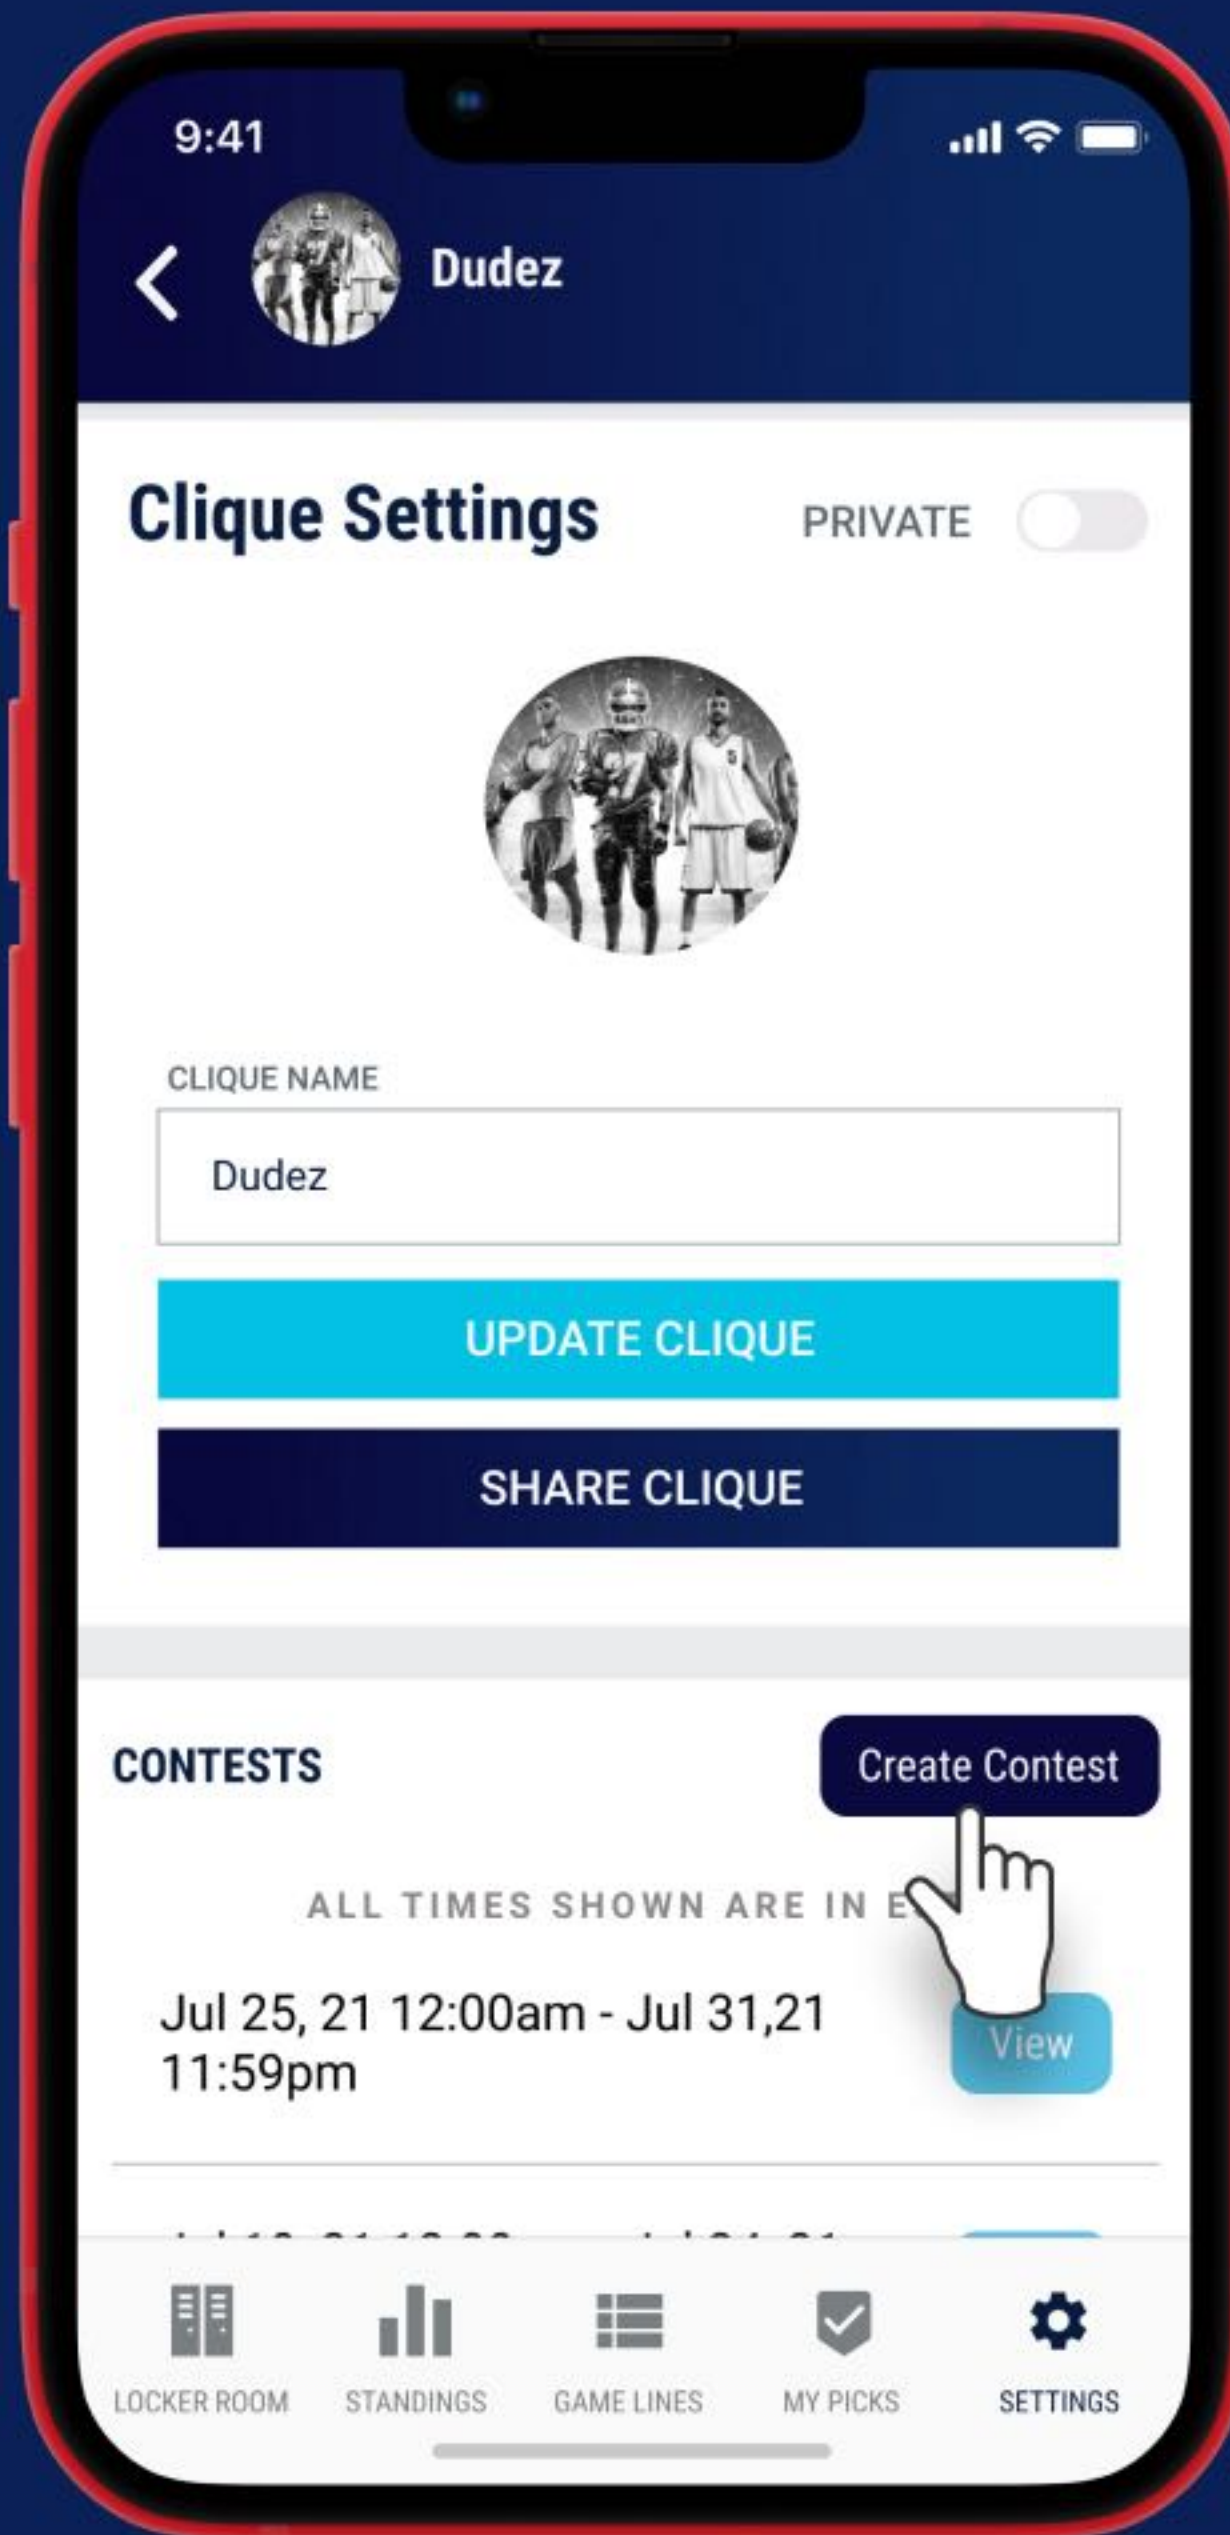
9:41

Dudez

Clique Settings

PRIVATE

CLIQUE NAME

Dudez

UPDATE CLIQUE

SHARE CLIQUE

CONTESTS

Create Contest

ALL TIMES SHOWN ARE IN E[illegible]

Jul 25, 21 12:00am - Jul 31,21 11:59pm

View

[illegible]

LOCKER ROOM

STANDINGS

GAME LINES

MY PICKS

SETTINGS